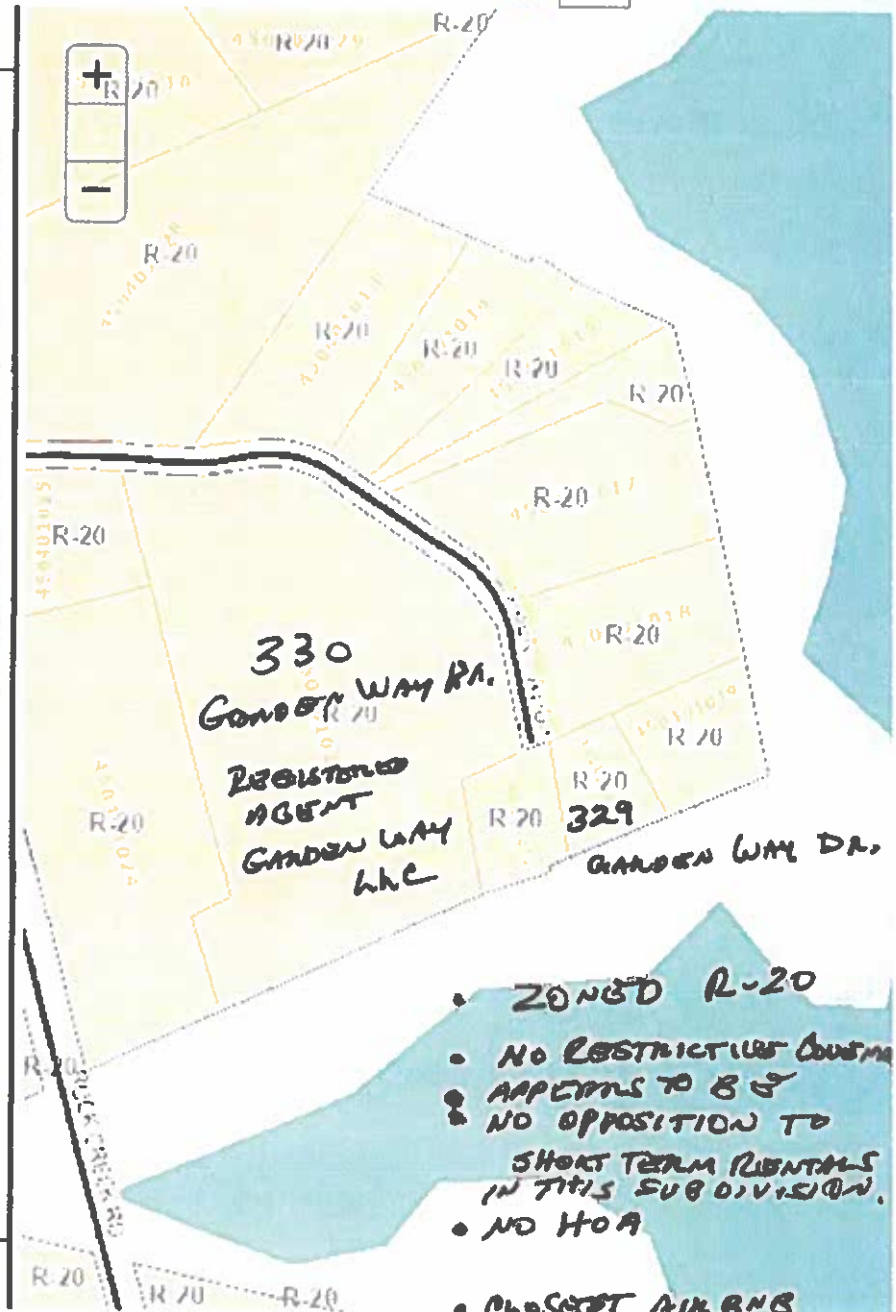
R-20
R-20
R-20
+
−
R-20
R-20
R-20
R-20
R-20
R-20
R-20
R-20
R-20
330
GARDEN WAY DR.
R-20
REGISTERED AGENT
GARDEN WAY LLC
R-20
R-20
R-20
329
R-20
GARDEN WAY DR.
• ZONED R-20
• NO RESTRICTIVE COVENA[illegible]
• APPEARS TO BE
• NO OPPOSITION TO SHORT TERM RENTALS IN THIS SUBDIVISION.
• NO HOA
R-20
R-20
R-20
R-20
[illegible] CREEK RD
• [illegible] AIR BNB